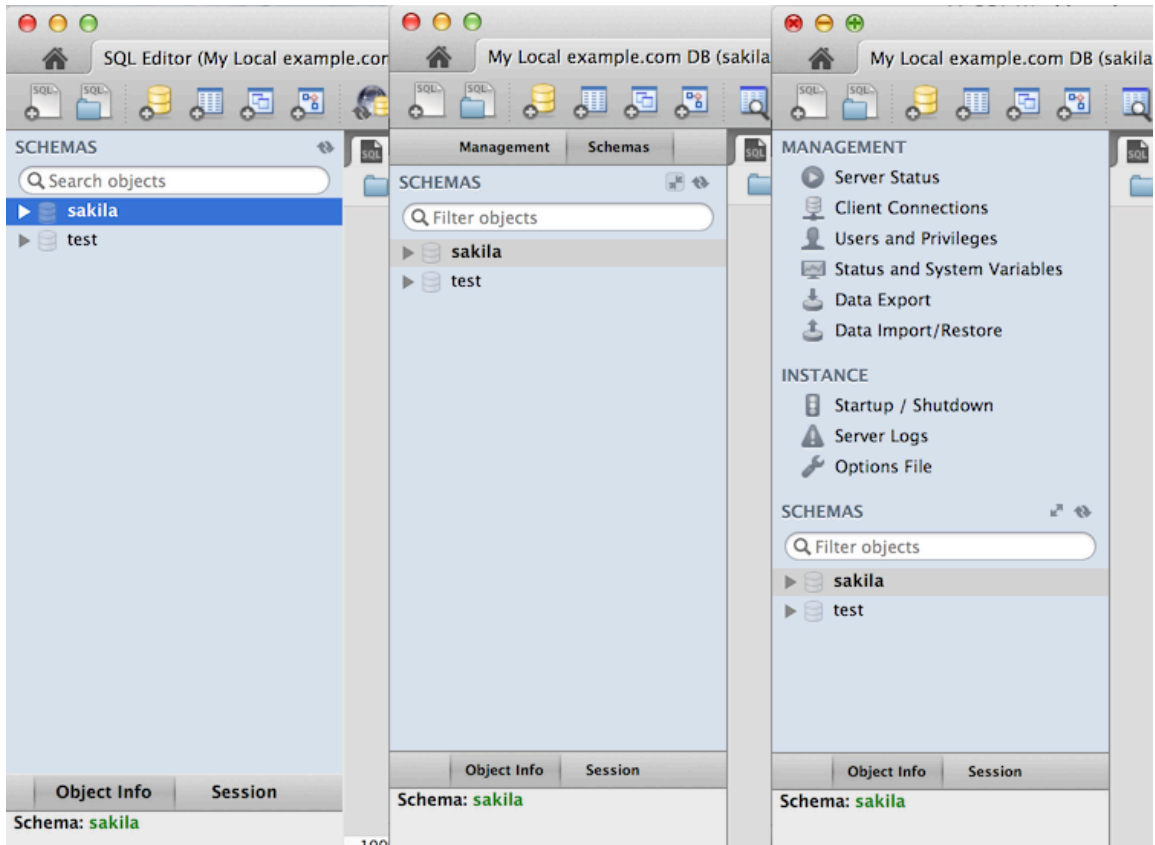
SQL Editor (My Local example.cor

SCHEMAS

Search objects

sakila

test

Object Info | Session

Schema: sakila

My Local example.com DB (sakila

Management | Schemas

SCHEMAS

Filter objects

sakila

test

Object Info | Session

Schema: sakila

My Local example.com DB (sakila

MANAGEMENT

Server Status

Client Connections

Users and Privileges

Status and System Variables

Data Export

Data Import/Restore

INSTANCE

Startup / Shutdown

Server Logs

Options File

SCHEMAS

Filter objects

sakila

test

Object Info | Session

Schema: sakila